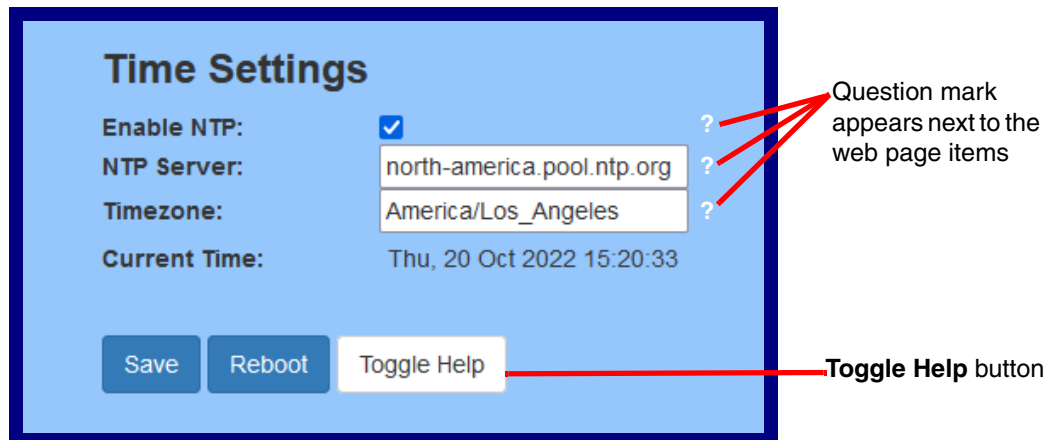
Time Settings

Enable NTP: ?

NTP Server: north-america.pool.ntp.org ?

Timezone: America/Los_Angeles ?

Current Time: Thu, 20 Oct 2022 15:20:33

Save Reboot Toggle Help

Question mark appears next to the web page items

**Toggle Help** button